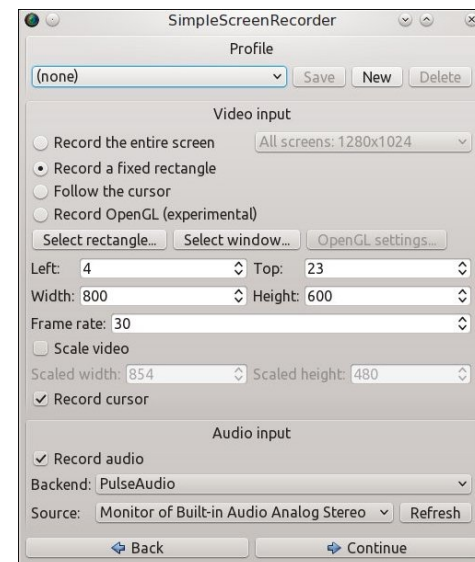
SimpleScreenRecorder

Profile

(none)
Save New Delete

Video input

Record the entire screen
All screens: 1280x1024
Record a fixed rectangle
Follow the cursor
Record OpenGL (experimental)
Select rectangle... Select window... OpenGL settings...
Left: 4 Top: 23
Width: 800 Height: 600
Frame rate: 30
Scale video
Scaled width: 854 Scaled height: 480
Record cursor

Audio input

Record audio
Backend: PulseAudio
Source: Monitor of Built-in Audio Analog Stereo Refresh

Back Continue